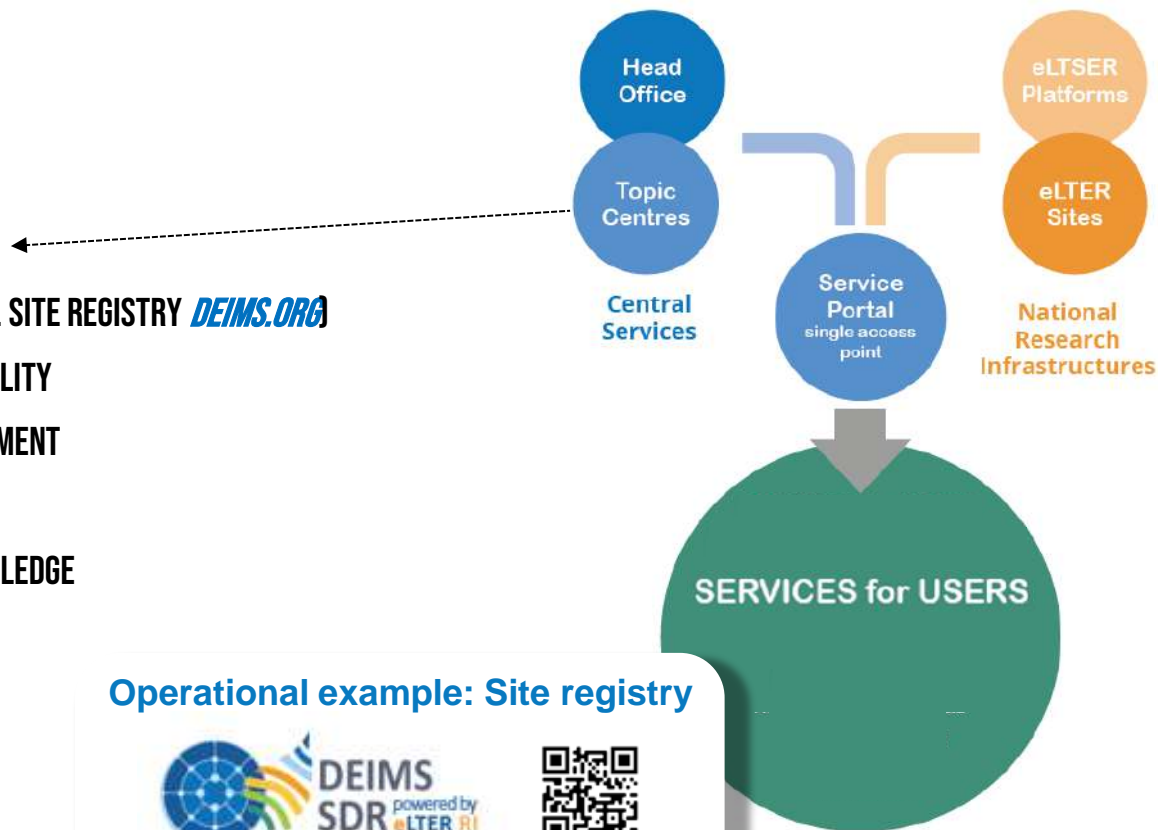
Head Office

Topic Centres

Central Services

Service Portal single access point

eLTSER Platforms

eLTER Sites

National Research Infrastructures

SITE REGISTRY DEIMS.ORG)

LITY

MENT

LEDGE

SERVICES for USERS

Operational example: Site registry

DEIMS SDR powered by eLTER RI